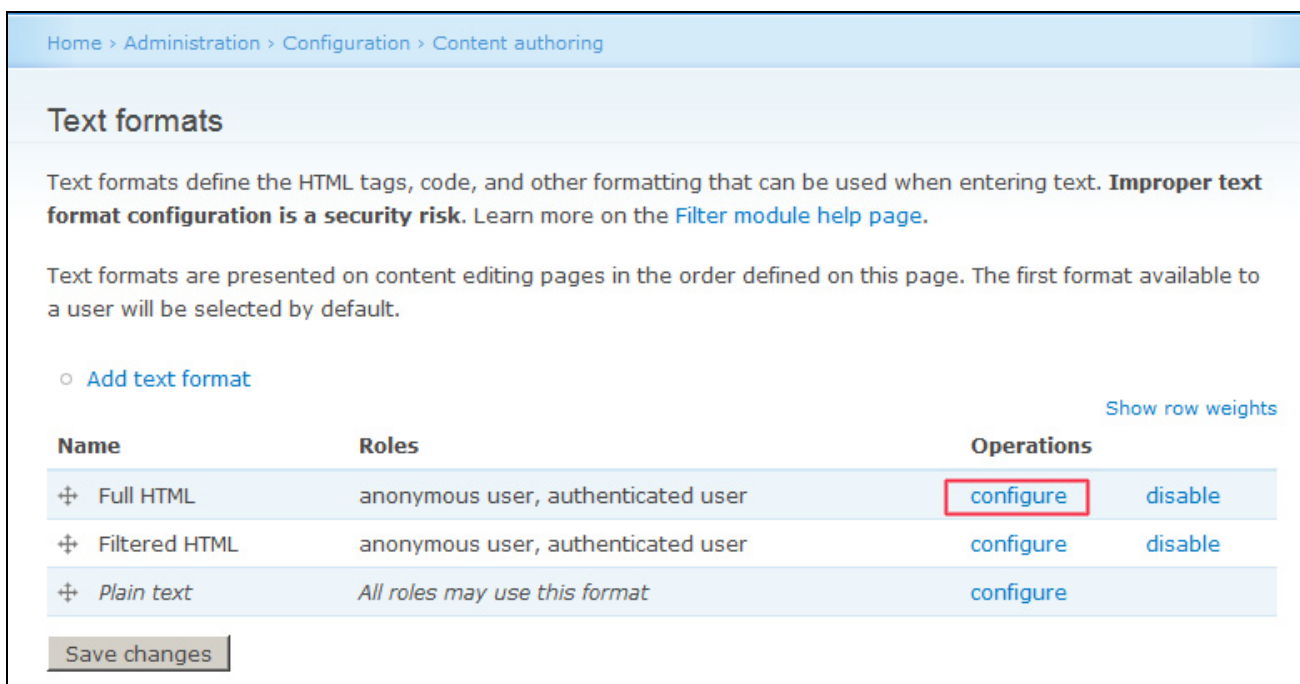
Home › Administration › Configuration › Content authoring

Text formats

Text formats define the HTML tags, code, and other formatting that can be used when entering text. **Improper text format configuration is a security risk**. Learn more on the Filter module help page.

Text formats are presented on content editing pages in the order defined on this page. The first format available to a user will be selected by default.

Add text format

Show row weights

| Name | Roles | Operations | |
|---|---|---|---|
| Full HTML | anonymous user, authenticated user | configure | disable |
| Filtered HTML | anonymous user, authenticated user | configure | disable |
| *Plain text* | *All roles may use this format* | configure | |

Save changes